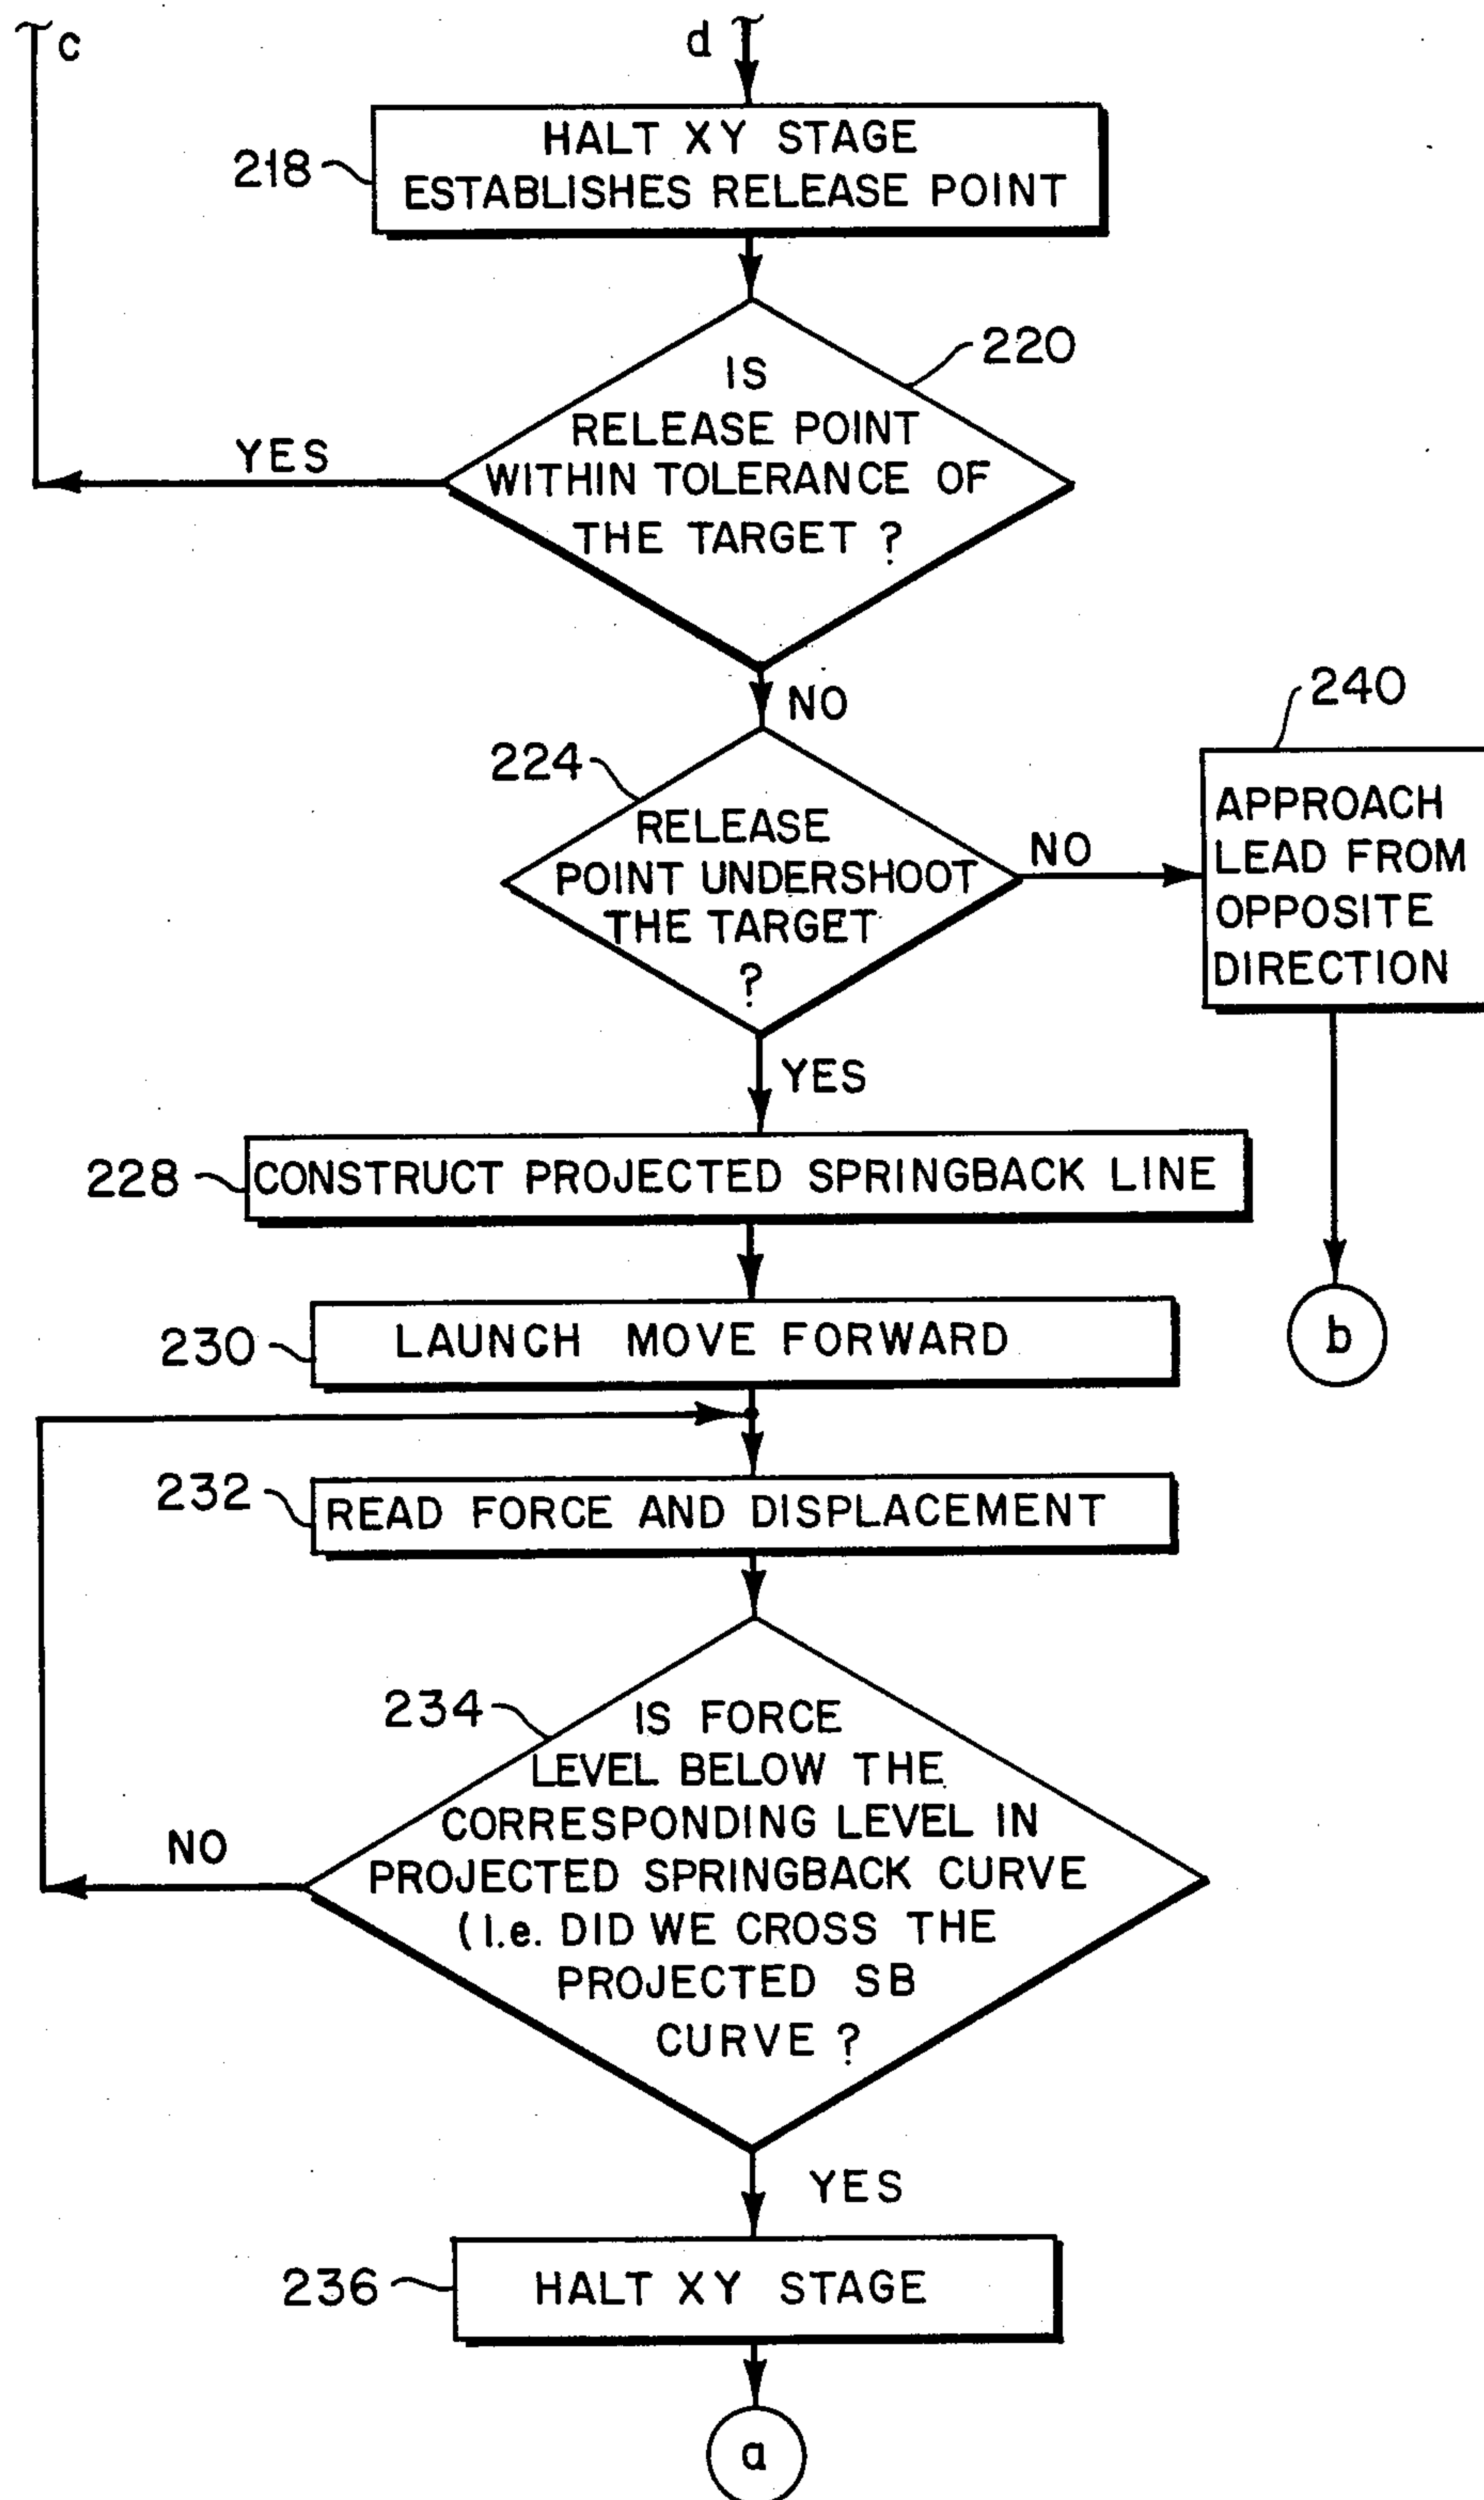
c

d

218 HALT XY STAGE ESTABLISHES RELEASE POINT

220 IS RELEASE POINT WITHIN TOLERANCE OF THE TARGET ?

YES

NO

224 RELEASE POINT UNDERSHOOT THE TARGET ?

NO

240 APPROACH LEAD FROM OPPOSITE DIRECTION

YES

228 CONSTRUCT PROJECTED SPRINGBACK LINE

b

230 LAUNCH MOVE FORWARD

232 READ FORCE AND DISPLACEMENT

234 IS FORCE LEVEL BELOW THE CORRESPONDING LEVEL IN PROJECTED SPRINGBACK CURVE (I.e. DID WE CROSS THE PROJECTED SB CURVE ?

NO

YES

236 HALT XY STAGE

a